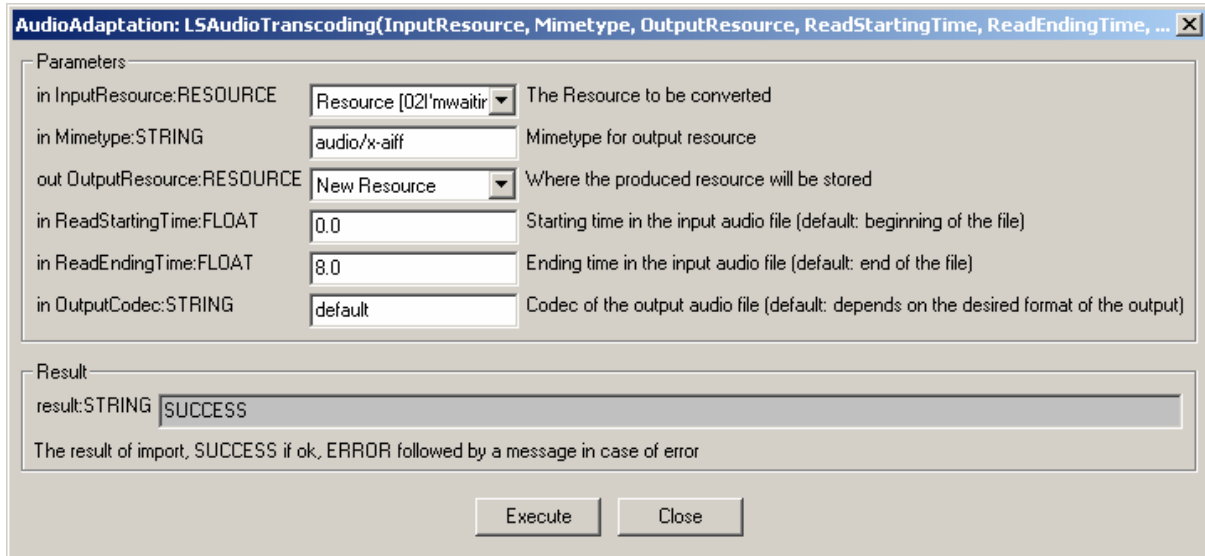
AudioAdaptation: LSAudioTranscoding(InputResource, Mimetype, OutputResource, ReadStartingTime, ReadEndingTime, ...

Parameters

| | | |
|---|---|---|
| in InputResource:RESOURCE | Resource [02I'mwaitir | The Resource to be converted |
| in Mimetype:STRING | audio/x-aiff | Mimetype for output resource |
| out OutputResource:RESOURCE | New Resource | Where the produced resource will be stored |
| in ReadStartingTime:FLOAT | 0.0 | Starting time in the input audio file (default: beginning of the file) |
| in ReadEndingTime:FLOAT | 8.0 | Ending time in the input audio file (default: end of the file) |
| in OutputCodec:STRING | default | Codec of the output audio file (default: depends on the desired format of the output) |

Result

result:STRING SUCCESS

The result of import, SUCCESS if ok, ERROR followed by a message in case of error

Execute Close